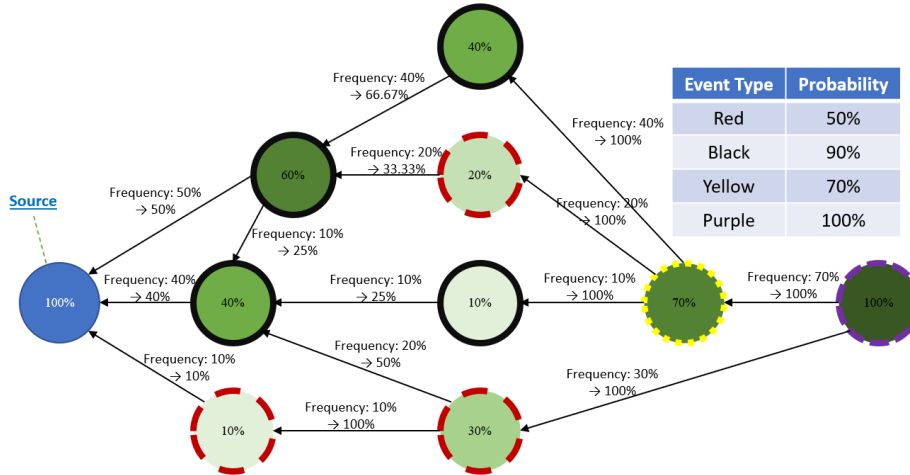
| Event Type | Probability |
|---|---|
| Red | 50% |
| Black | 90% |
| Yellow | 70% |
| Purple | 100% |

Source

40%

Frequency: 40% → 66.67%

Frequency: 40% → 100%

60%

Frequency: 20% → 33.33%

20%

Frequency: 20% → 100%

Frequency: 50% → 50%

Frequency: 10% → 25%

100%

Frequency: 40% → 40%

40%

Frequency: 10% → 25%

10%

Frequency: 10% → 100%

70%

Frequency: 70% → 100%

100%

Frequency: 20% → 50%

Frequency: 10% → 10%

Frequency: 30% → 100%

10%

Frequency: 10% → 100%

30%